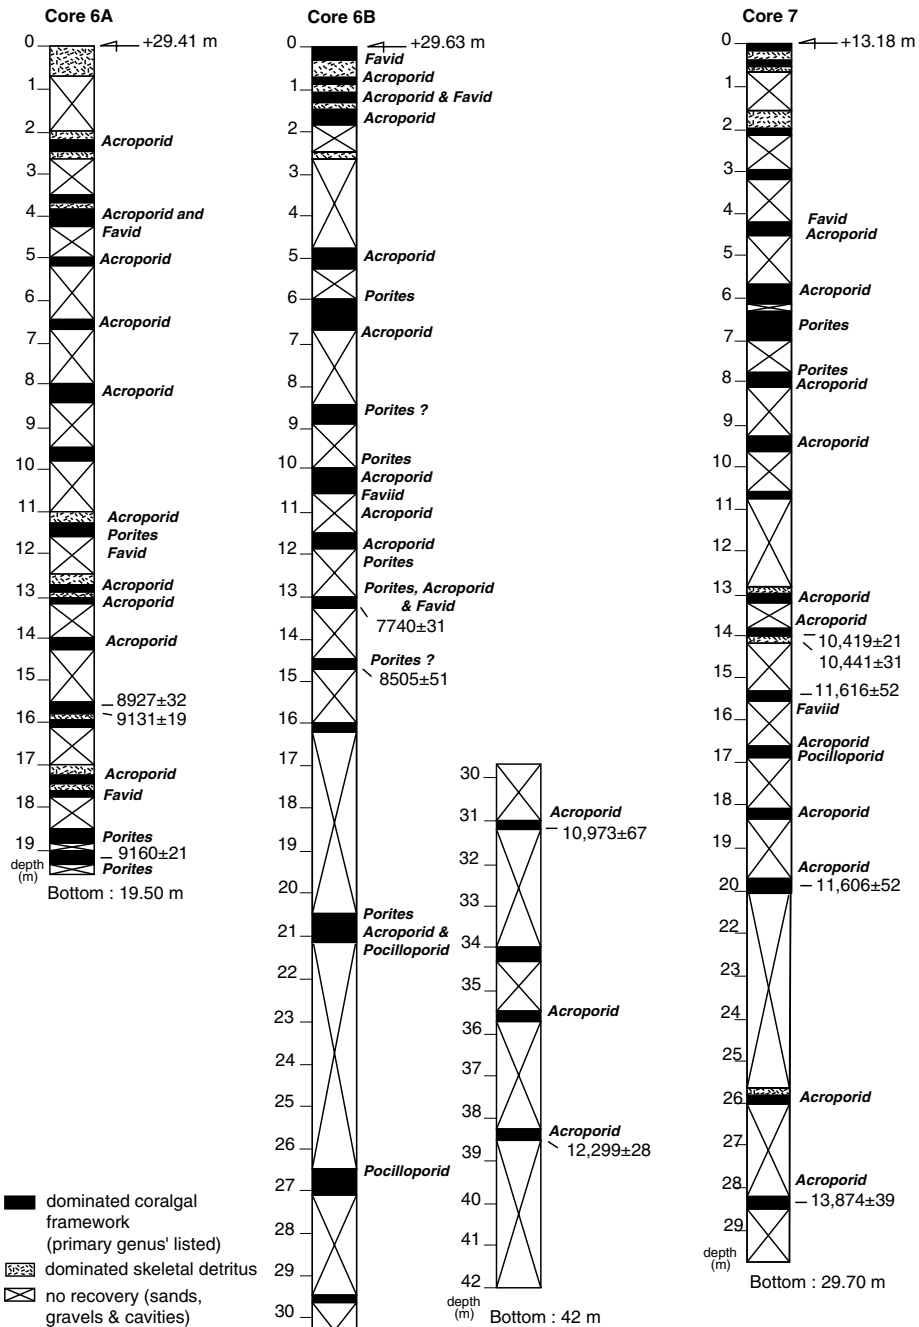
Core 6A

0 +29.41 m
1
2 Acroporid
3
4 Acroporid and Favid
5 Acroporid
6 Acroporid
7
8 Acroporid
9
10
11 Acroporid Porites Favid
12
13 Acroporid Acroporid
14 Acroporid
15
16 8927±32 9131±19
17 Acroporid
18 Favid
19 Porites 9160±21 Porites
depth (m)
Bottom : 19.50 m

Core 6B

0 +29.63 m
Favid
Acroporid
1 Acroporid & Favid
2 Acroporid
3
4
5 Acroporid
6 Porites
Acroporid
7
8
9 Porites ?
10 Porites Acroporid Faviid
11 Acroporid
12 Acroporid Porites
13 Porites, Acroporid & Favid
14 7740±31
15 Porites ? 8505±51
16
17
18
19
20
21 Porites Acroporid & Pocilloporid
22
23
24
25
26
27 Pocilloporid
28
29
30

30
31 Acroporid 10,973±67
32
33
34
35
36 Acroporid
37
38
39 Acroporid 12,299±28
40
41
42
depth (m)
Bottom : 42 m

Core 7

0 +13.18 m
1
2
3
4 Favid Acroporid
5
6 Acroporid
7 Porites
8 Porites Acroporid
9 Acroporid
10
11
12
13 Acroporid
14 Acroporid 10,419±21 10,441±31
15 11,616±52
16 Faviid
17 Acroporid Pocilloporid
18 Acroporid
19
20 Acroporid 11,606±52
22
23
24
25
26 Acroporid
27
28 Acroporid 13,874±39
29
depth (m)
Bottom : 29.70 m

dominated coralgal framework (primary genus' listed)
dominated skeletal detritus
no recovery (sands, gravels & cavities)